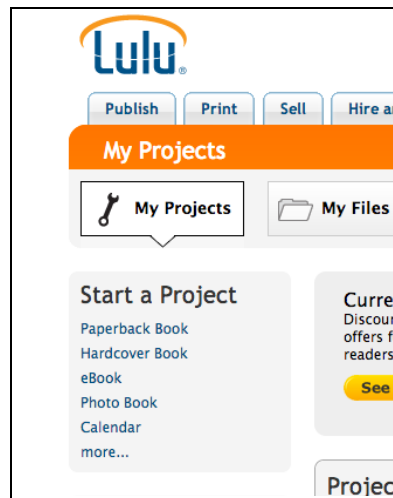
Lulu®

Publish | Print | Sell | Hire a

My Projects

My Projects | My Files

Start a Project
Paperback Book
Hardcover Book
eBook
Photo Book
Calendar
more...

Curre
Discou
offers f
readers

See

Projec